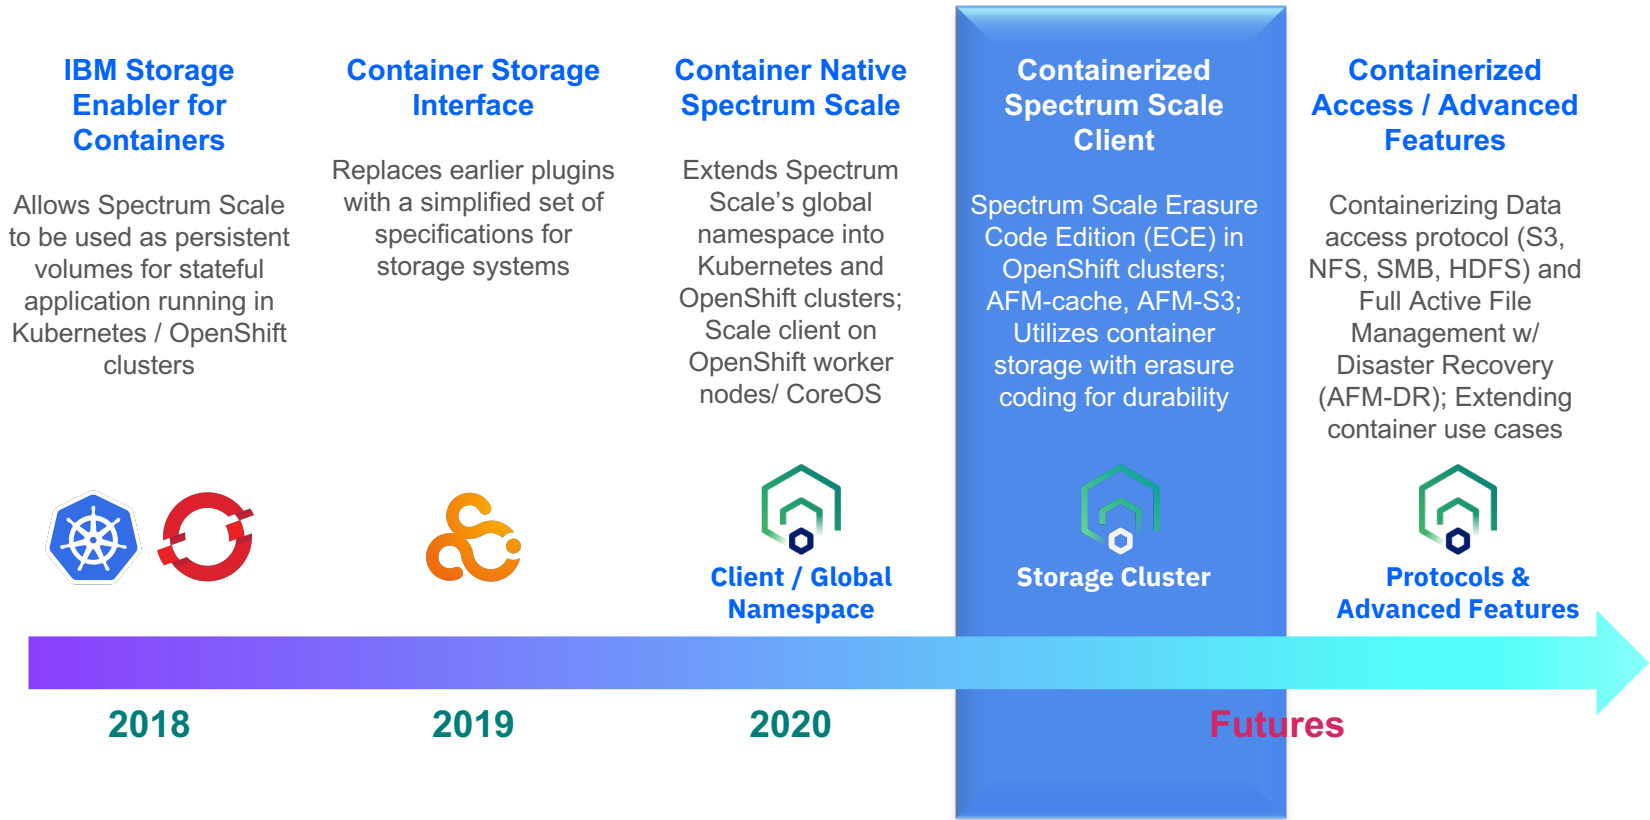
IBM Storage Enabler for Containers

Allows Spectrum Scale to be used as persistent volumes for stateful application running in Kubernetes / OpenShift clusters

Container Storage Interface

Replaces earlier plugins with a simplified set of specifications for storage systems

Container Native Spectrum Scale

Extends Spectrum Scale's global namespace into Kubernetes and OpenShift clusters; Scale client on OpenShift worker nodes/ CoreOS

Client / Global Namespace

Containerized Spectrum Scale Client

Spectrum Scale Erasure Code Edition (ECE) in OpenShift clusters; AFM-cache, AFM-S3; Utilizes container storage with erasure coding for durability

Storage Cluster

Containerized Access / Advanced Features

Containerizing Data access protocol (S3, NFS, SMB, HDFS) and Full Active File Management w/ Disaster Recovery (AFM-DR); Extending container use cases

Protocols & Advanced Features

2018

2019

2020

Futures